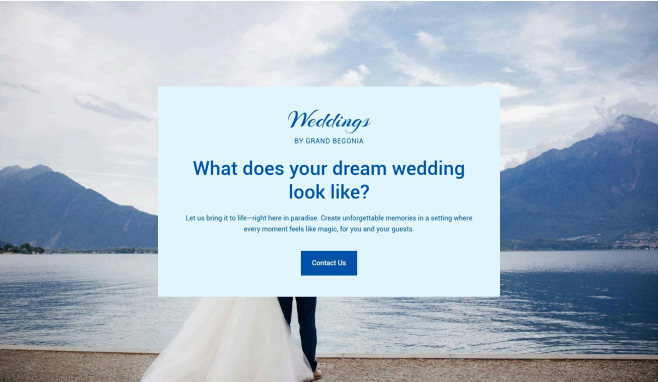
Weddings
BY GRAND BEGONIA

What does your dream wedding look like?

Let us bring it to life—right here in paradise. Create unforgettable memories in a setting where every moment feels like magic, for you and your guests.

Contact Us